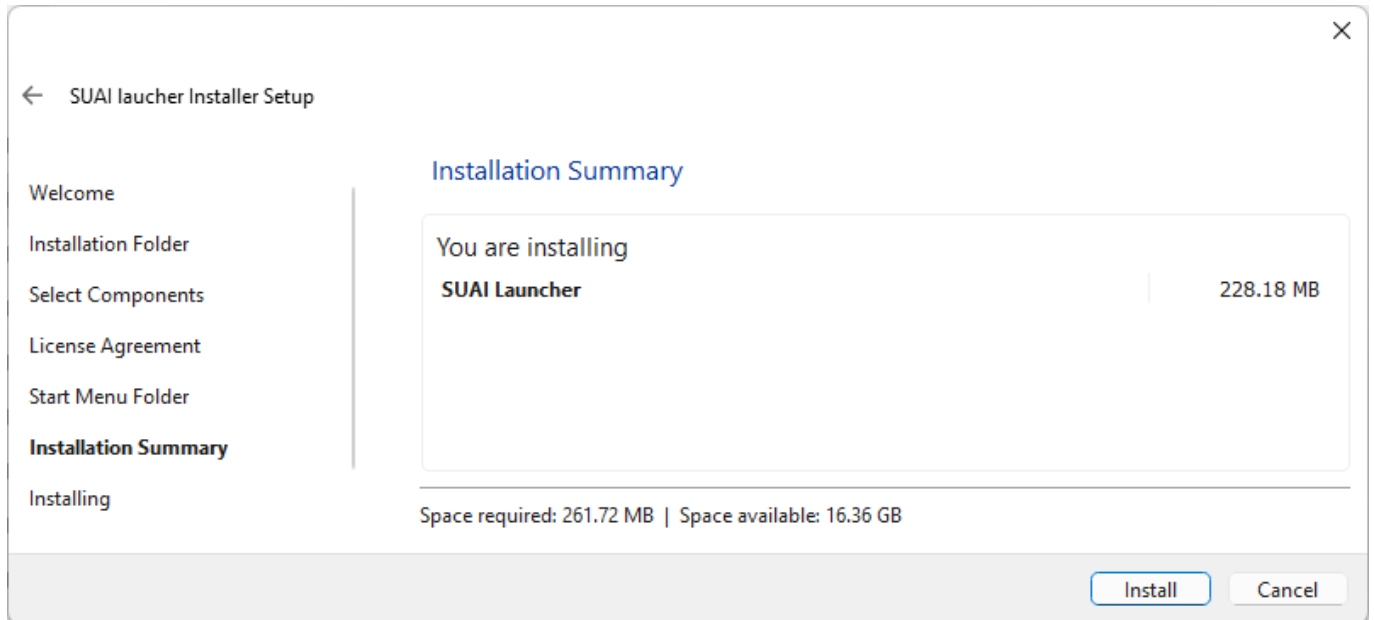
×

← SUAI laucher Installer Setup

Welcome
Installation Folder
Select Components
License Agreement
Start Menu Folder
**Installation Summary**
Installing

Installation Summary

You are installing

| **SUAI Launcher** | 228.18 MB |
|---|---|

Space required: 261.72 MB | Space available: 16.36 GB

Install Cancel